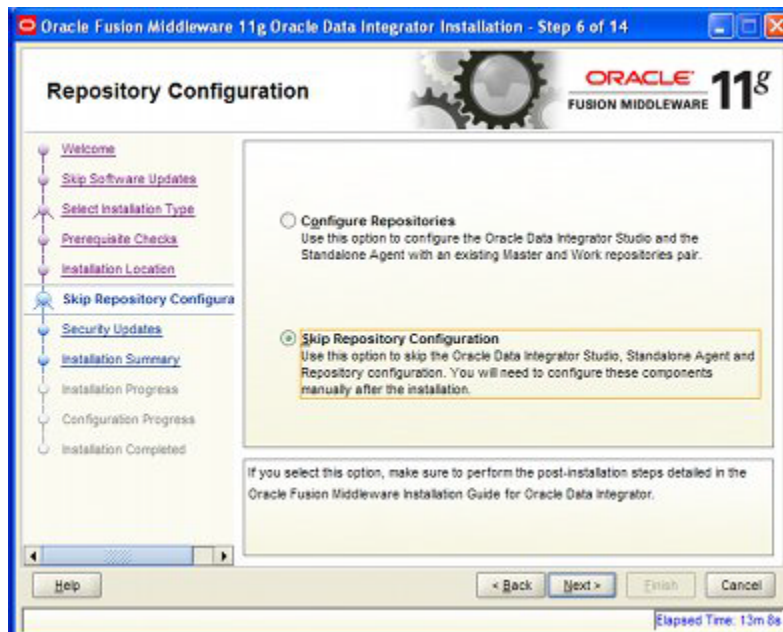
Oracle Fusion Middleware 11g Oracle Data Integrator Installation - Step 6 of 14

Repository Configuration

ORACLE FUSION MIDDLEWARE 11g

Welcome
Skip Software Updates
Select Installation Type
Prerequisite Checks
Installation Location
Skip Repository Configura
Security Updates
Installation Summary
Installation Progress
Configuration Progress
Installation Completed

Configure Repositories
Use this option to configure the Oracle Data Integrator Studio and the Standalone Agent with an existing Master and Work repositories pair.

Skip Repository Configuration
Use this option to skip the Oracle Data Integrator Studio, Standalone Agent and Repository configuration. You will need to configure these components manually after the installation.

If you select this option, make sure to perform the post-installation steps detailed in the Oracle Fusion Middleware Installation Guide for Oracle Data Integrator.

Help
< Back
Next >
Finish
Cancel

Elapsed Time: 13m 8s